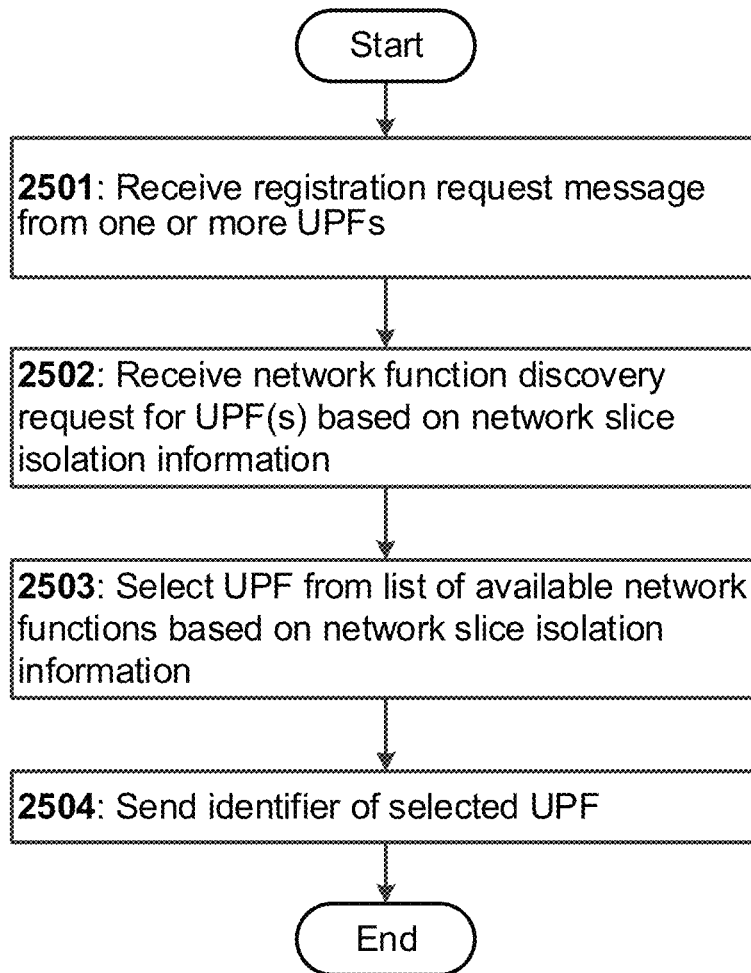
Start

2501: Receive registration request message from one or more UPFs

2502: Receive network function discovery request for UPF(s) based on network slice isolation information

2503: Select UPF from list of available network functions based on network slice isolation information

2504: Send identifier of selected UPF

End